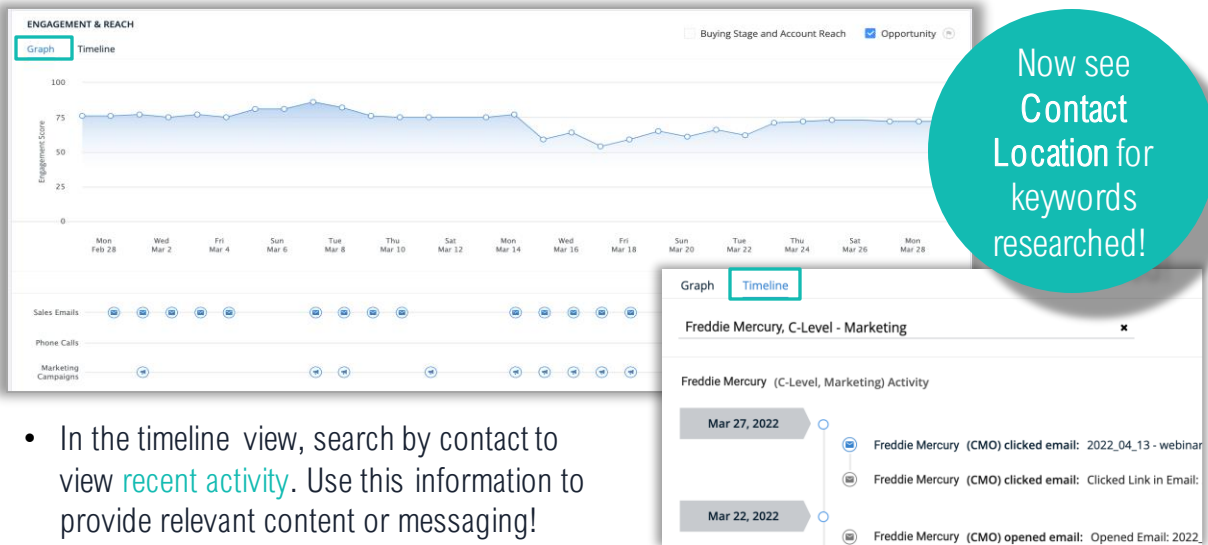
ENGAGEMENT & REACH

Graph Timeline

Buying Stage and Account Reach

Opportunity

Engagement Score

100
75
50
25
0

Mon Feb 28
Wed Mar 2
Fri Mar 4
Sun Mar 6
Tue Mar 8
Thu Mar 10
Sat Mar 12
Mon Mar 14
Wed Mar 16
Fri Mar 18
Sun Mar 20
Tue Mar 22
Thu Mar 24
Sat Mar 26
Mon Mar 28

Sales Emails

Phone Calls

Marketing Campaigns

Now see Contact Location for keywords researched!

Graph Timeline

Freddie Mercury, C-Level - Marketing

Freddie Mercury (C-Level, Marketing) Activity

Mar 27, 2022

Freddie Mercury (CMO) clicked email: 2022_04_13 - webinar

Freddie Mercury (CMO) clicked email: Clicked Link in Email:

Mar 22, 2022

Freddie Mercury (CMO) opened email: Opened Email: 2022_

• In the timeline view, search by contact to view recent activity. Use this information to provide relevant content or messaging!